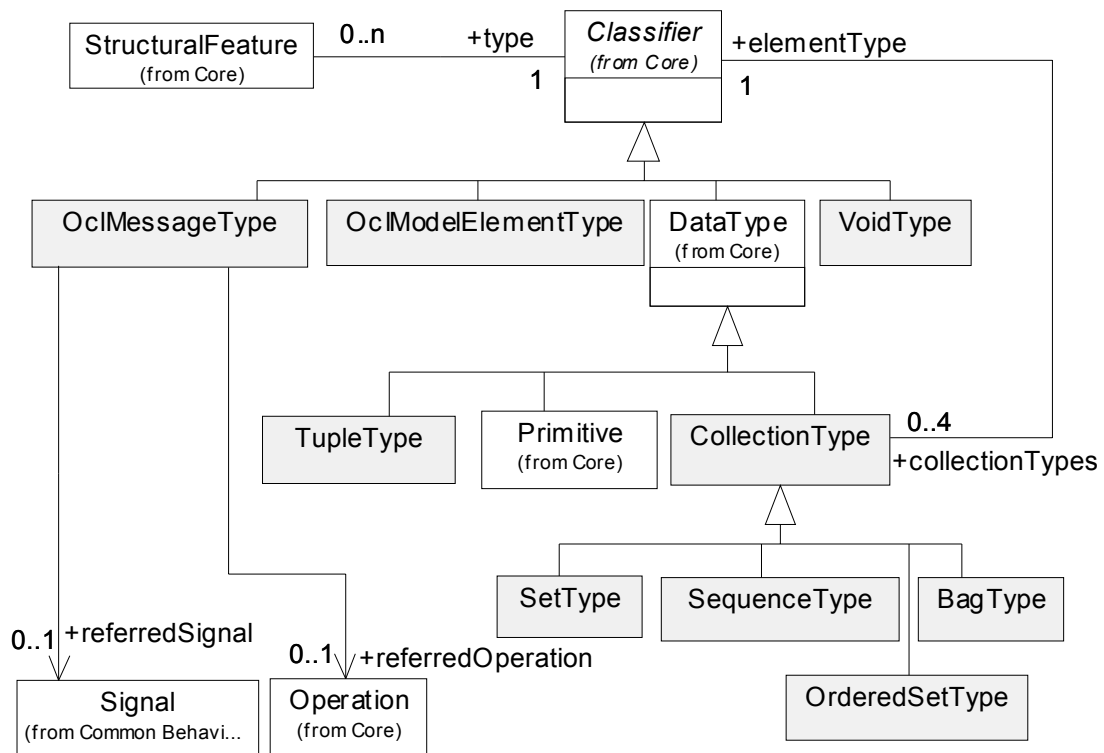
StructuralFeature
(from Core)

0..n

+type

1

Classifier
(from Core)

+elementType

1

OclMessageType

OclModelElementType

DataType
(from Core)

VoidType

TupleType

Primitive
(from Core)

CollectionType

0..4

+collectionTypes

SetType

SequenceType

BagType

OrderedSetType

0..1 +referredSignal

0..1 +referredOperation

Signal
(from Common Behavi...

Operation
(from Core)